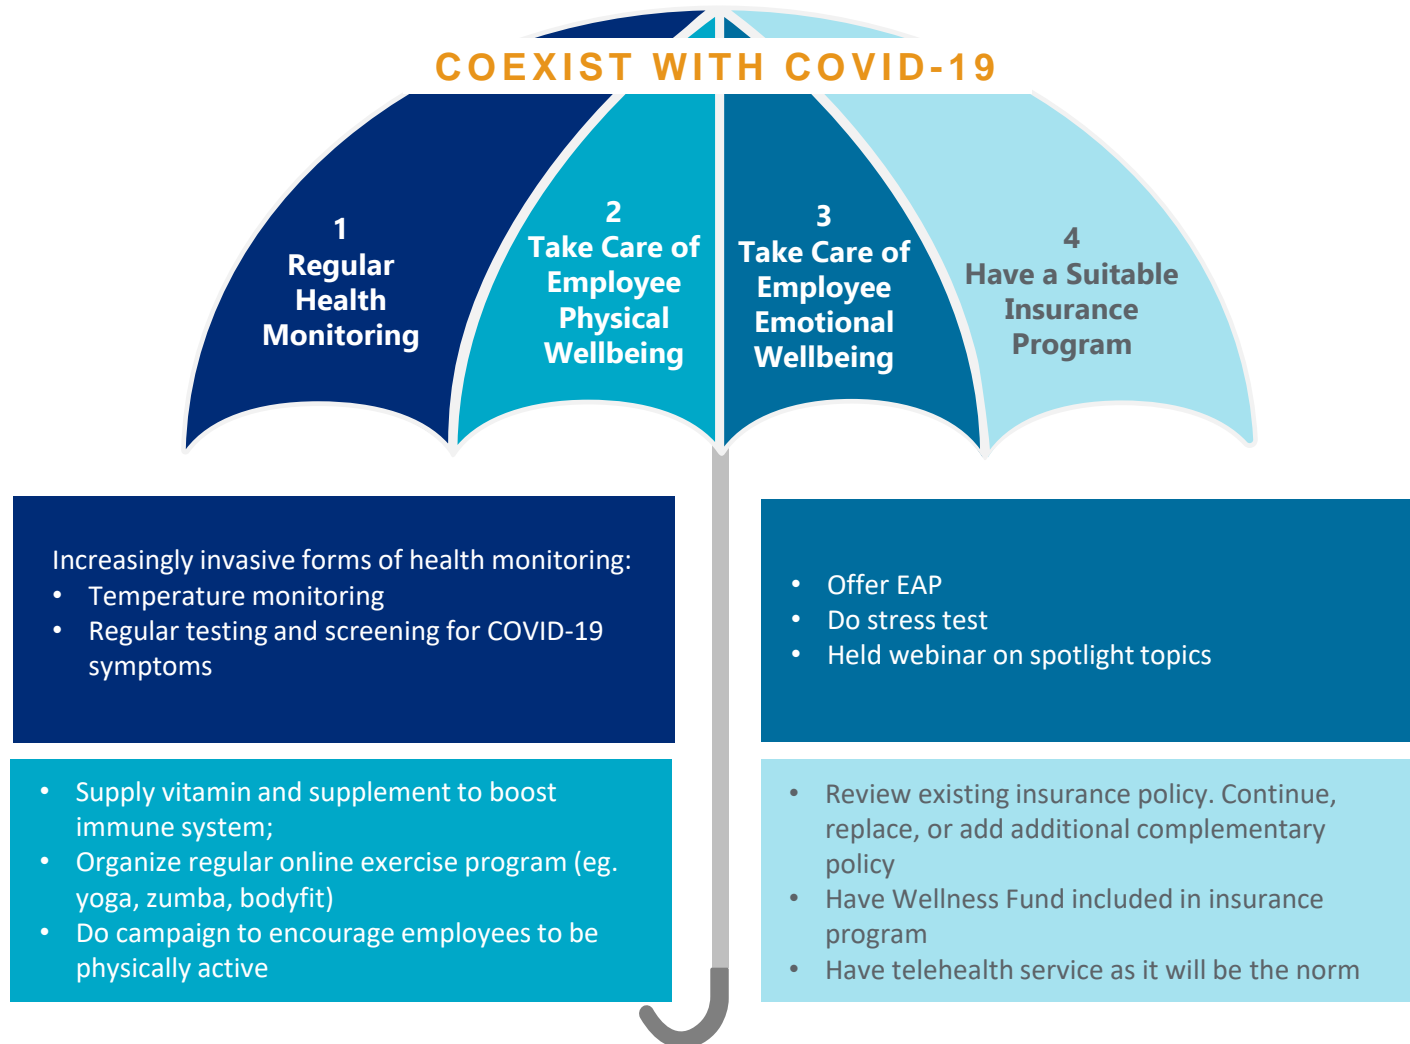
COEXIST WITH COVID-19

1
Regular Health Monitoring

2
Take Care of Employee Physical Wellbeing

3
Take Care of Employee Emotional Wellbeing

4
Have a Suitable Insurance Program

Increasingly invasive forms of health monitoring:
- Temperature monitoring
- Regular testing and screening for COVID-19 symptoms

- Offer EAP
- Do stress test
- Held webinar on spotlight topics

- Supply vitamin and supplement to boost immune system;
- Organize regular online exercise program (eg. yoga, zumba, bodyfit)
- Do campaign to encourage employees to be physically active

- Review existing insurance policy. Continue, replace, or add additional complementary policy
- Have Wellness Fund included in insurance program
- Have telehealth service as it will be the norm